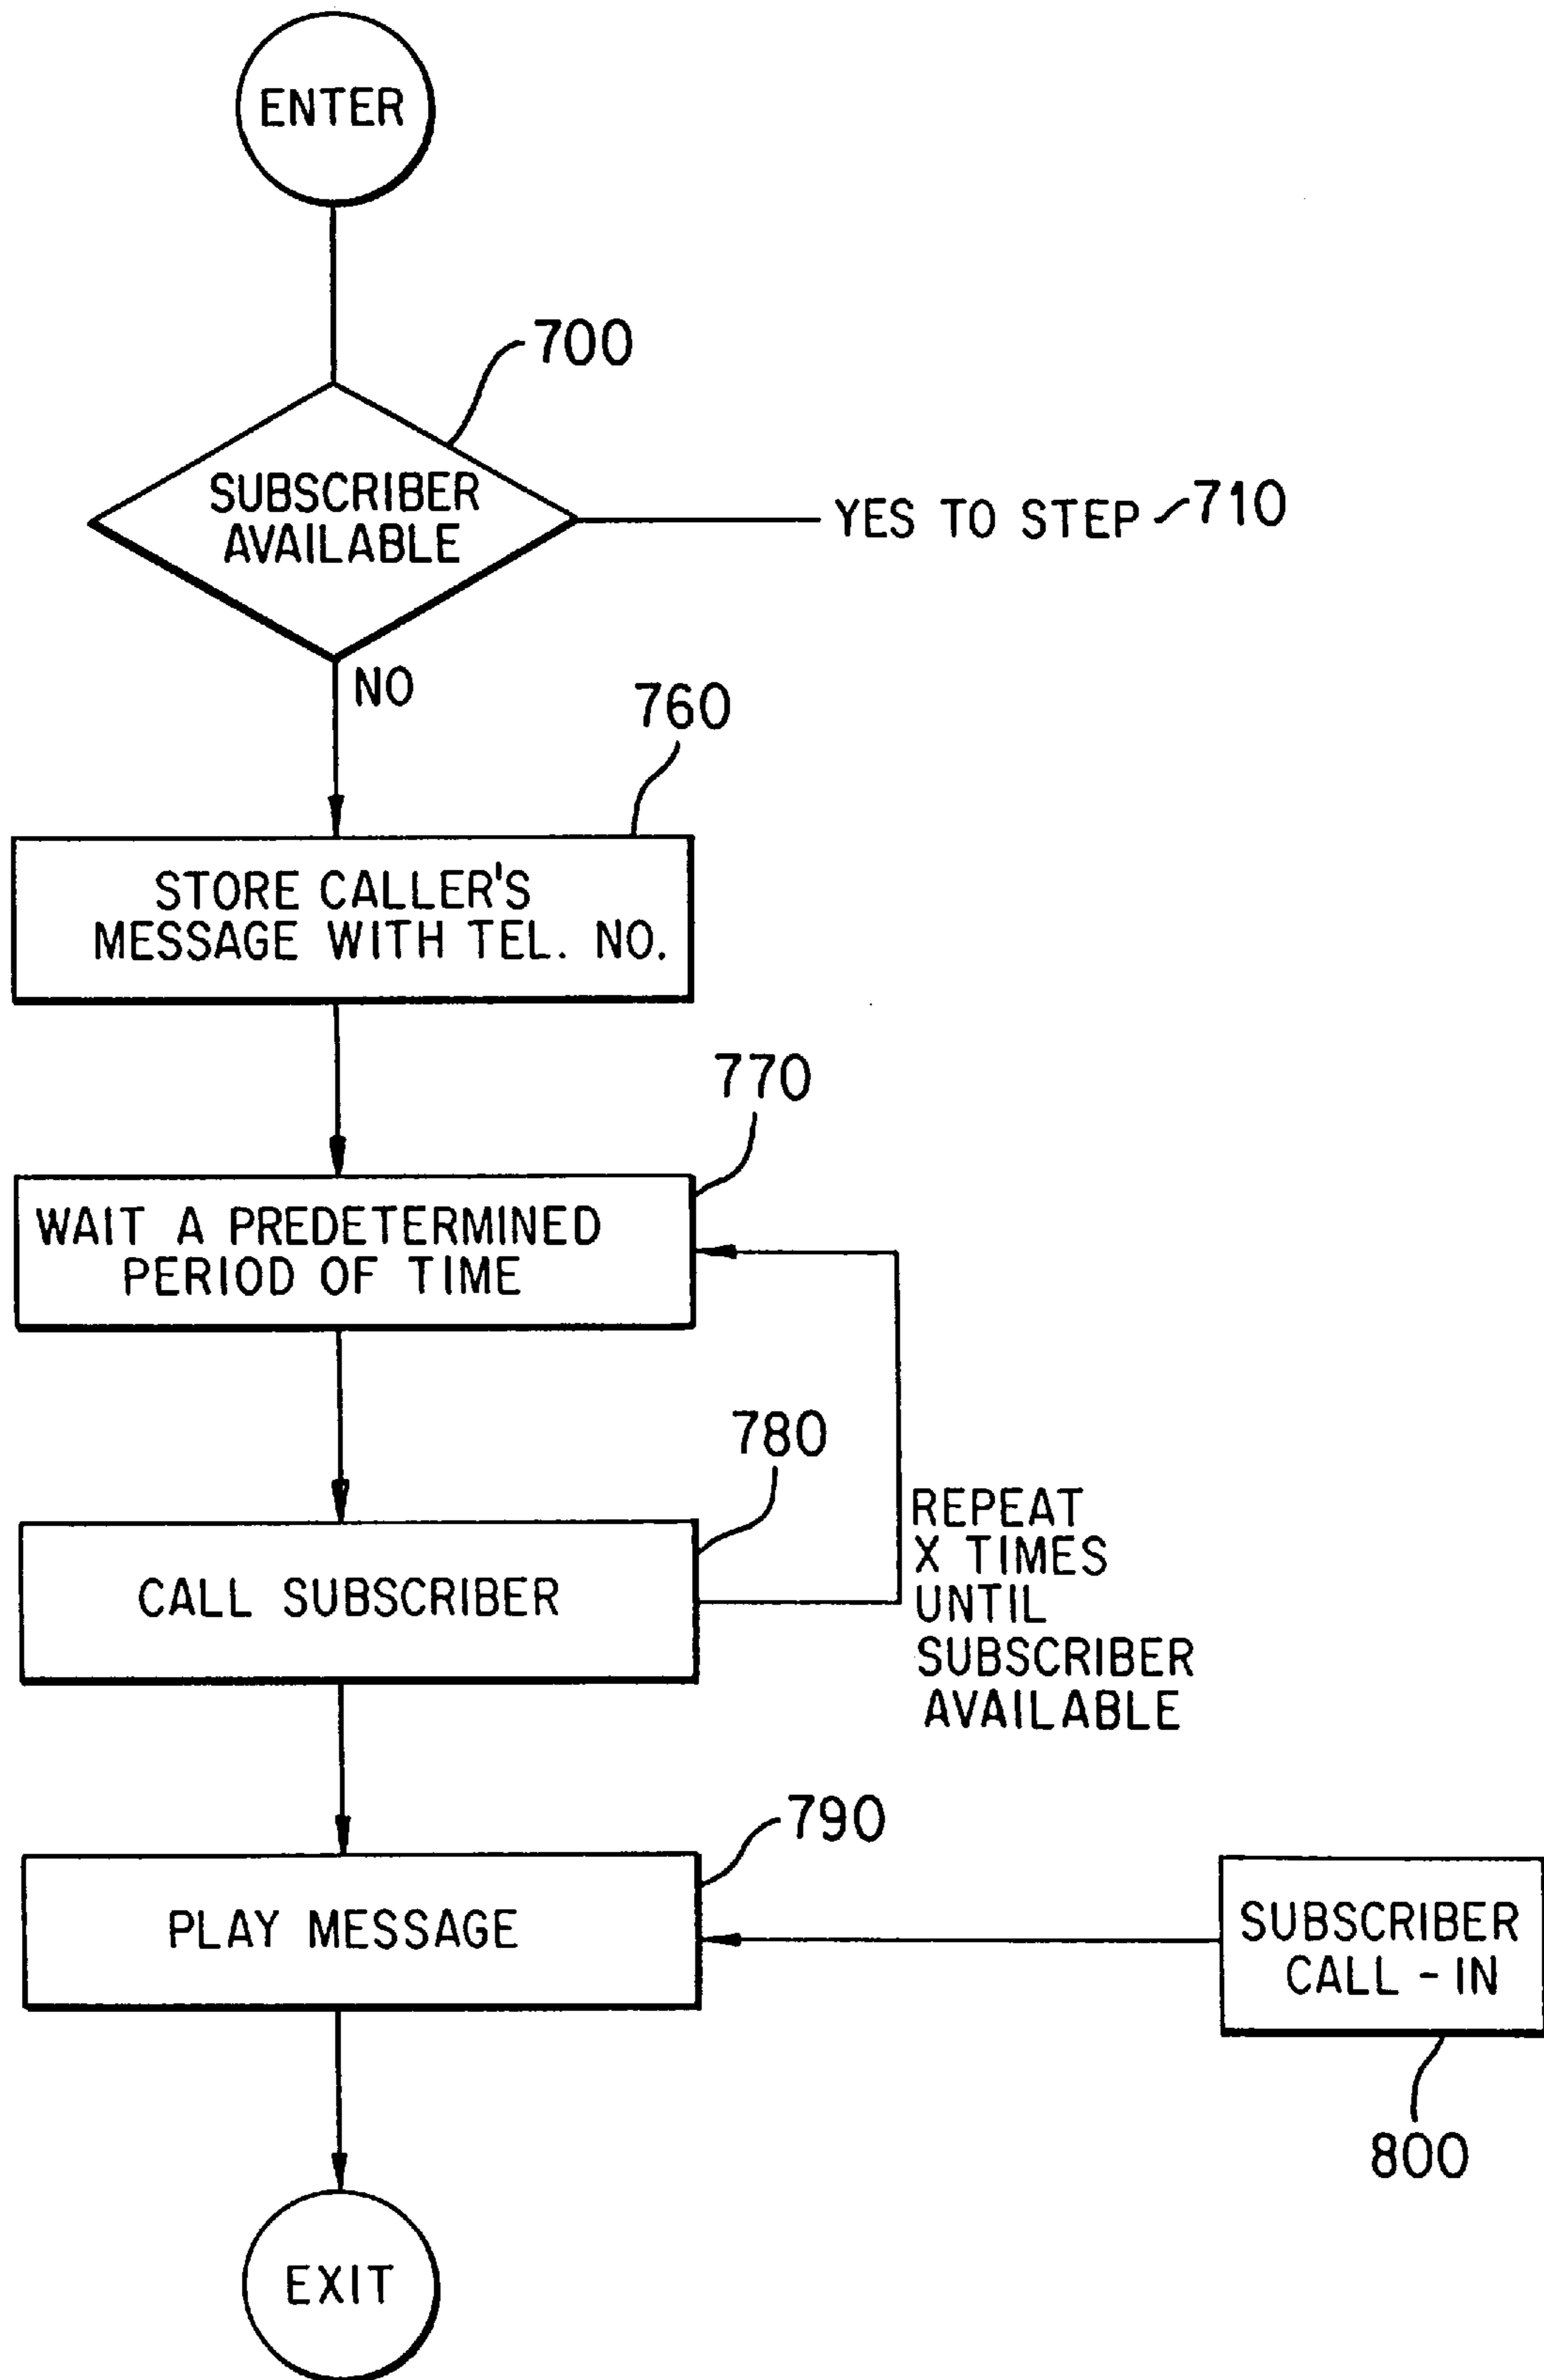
ENTER

700

SUBSCRIBER AVAILABLE

YES TO STEP 710

NO

760

STORE CALLER'S MESSAGE WITH TEL. NO.

770

WAIT A PREDETERMINED PERIOD OF TIME

780

CALL SUBSCRIBER

REPEAT X TIMES UNTIL SUBSCRIBER AVAILABLE

790

PLAY MESSAGE

SUBSCRIBER CALL - IN

800

EXIT